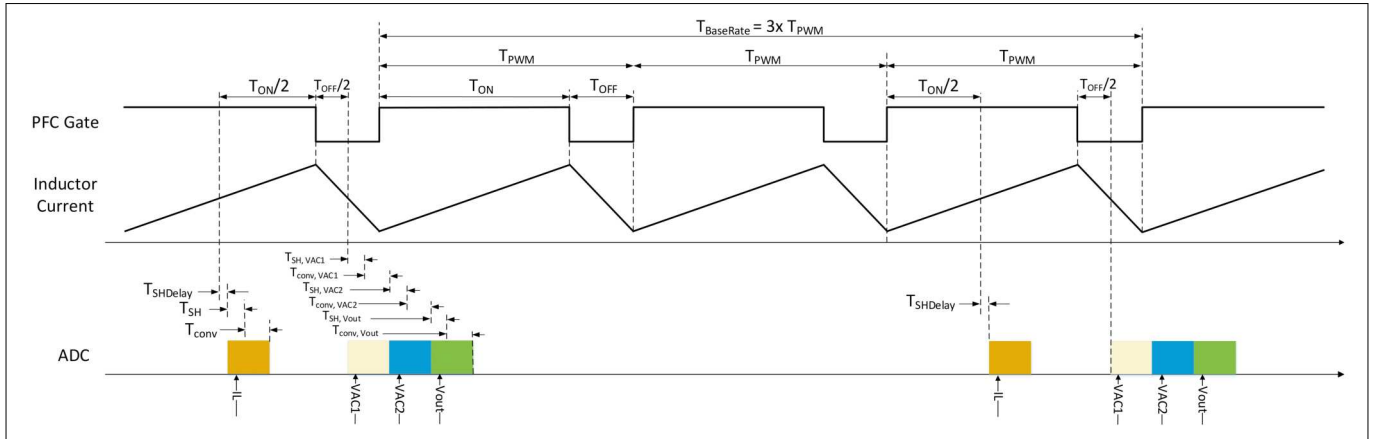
$T_{BaseRate}$ = 3x $T_{PWM}$

$T_{PWM}$ $T_{PWM}$ $T_{PWM}$

$T_{ON}/2$ $T_{OFF}/2$ $T_{ON}$ $T_{OFF}$ $T_{ON}/2$ $T_{OFF}/2$

PFC Gate

Inductor Current

$T_{SH,\ VAC1}$
$T_{conv,\ VAC1}$
$T_{SH,\ VAC2}$
$T_{conv,\ VAC2}$
$T_{SH,\ Vout}$
$T_{conv,\ Vout}$

$T_{SHDelay}$
$T_{SH}$
$T_{conv}$

$T_{SHDelay}$

ADC

IL VAC1 VAC2 Vout IL VAC1 VAC2 Vout